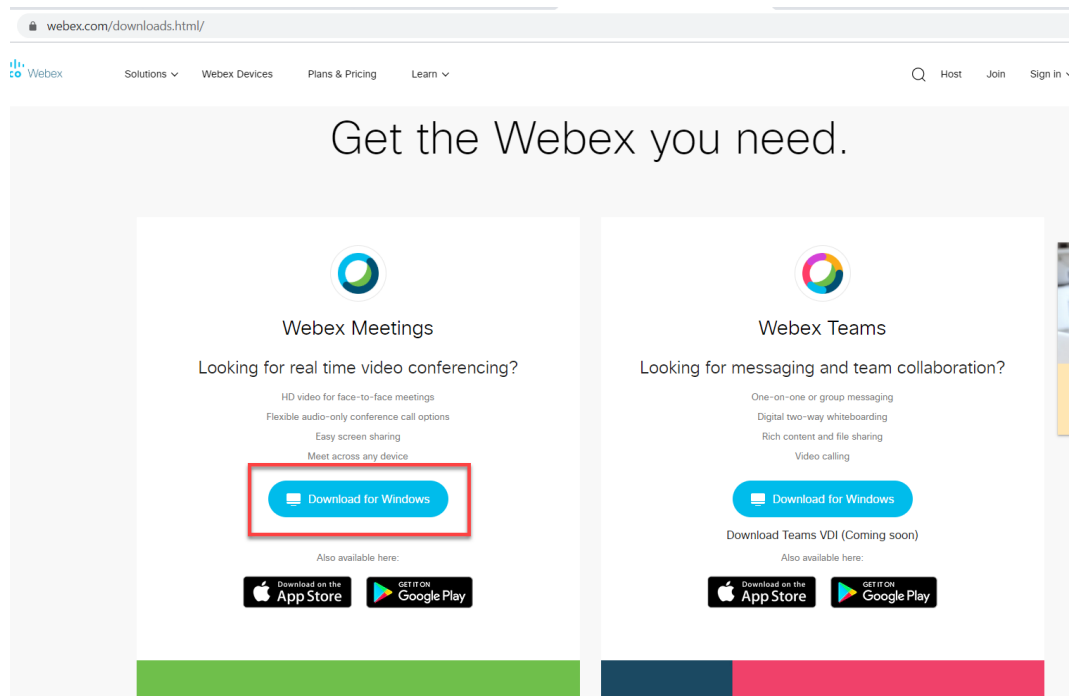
webex.com/downloads.html/

Webex Solutions Webex Devices Plans & Pricing Learn Host Join Sign in

Get the Webex you need.

Webex Meetings

Looking for real time video conferencing?

HD video for face-to-face meetings

Flexible audio-only conference call options

Easy screen sharing

Meet across any device

Download for Windows

Also available here:

Download on the App Store

GET IT ON Google Play

Webex Teams

Looking for messaging and team collaboration?

One-on-one or group messaging

Digital two-way whiteboarding

Rich content and file sharing

Video calling

Download for Windows

Download Teams VDI (Coming soon)

Also available here:

Download on the App Store

GET IT ON Google Play